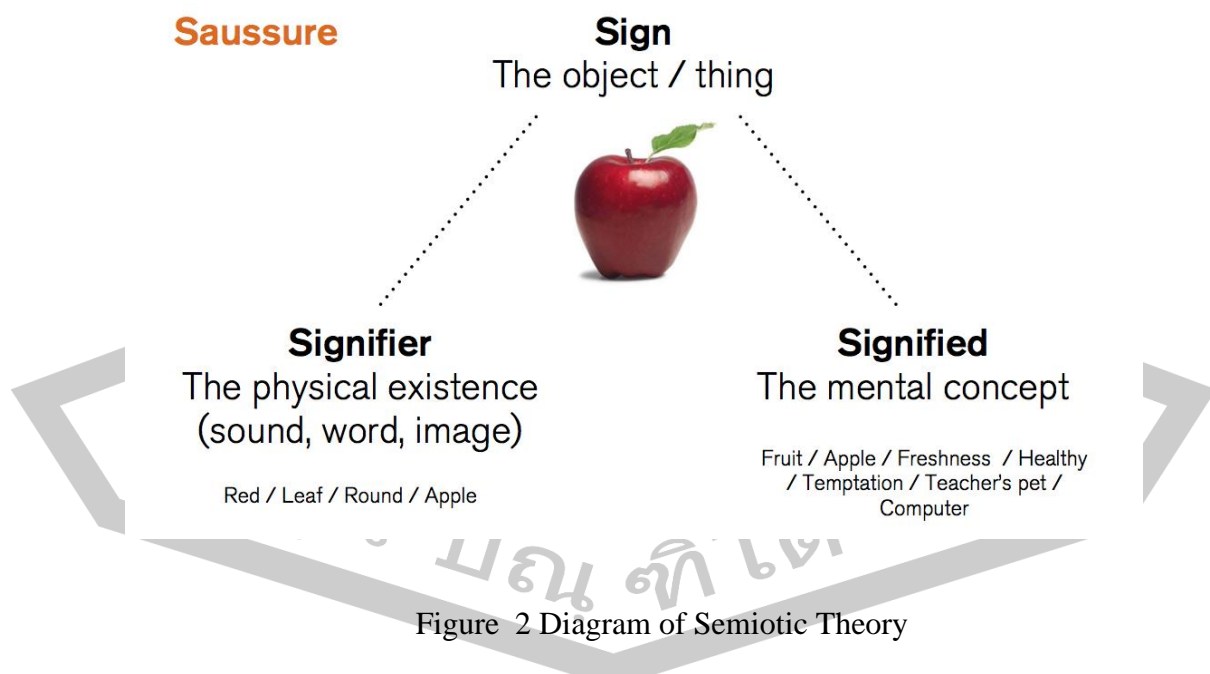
Saussure

Sign
The object / thing

Signifier
The physical existence (sound, word, image)

Red / Leaf / Round / Apple

Signified
The mental concept

Fruit / Apple / Freshness / Healthy / Temptation / Teacher's pet / Computer

บัณฑิต

Figure 2 Diagram of Semiotic Theory